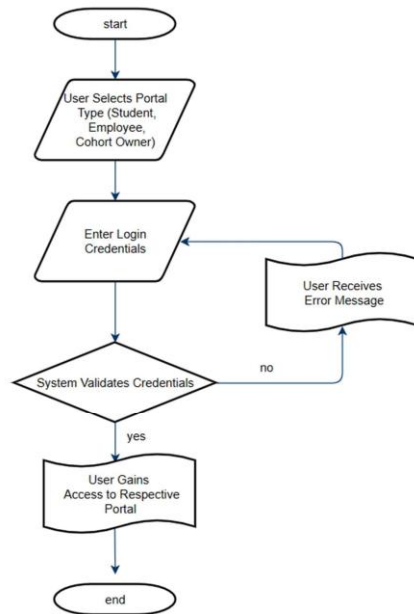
start

User Selects Portal Type (Student, Employee, Cohort Owner)

Enter Login Credentials

User Receives Error Message

no

System Validates Credentials

yes

User Gains Access to Respective Portal

end